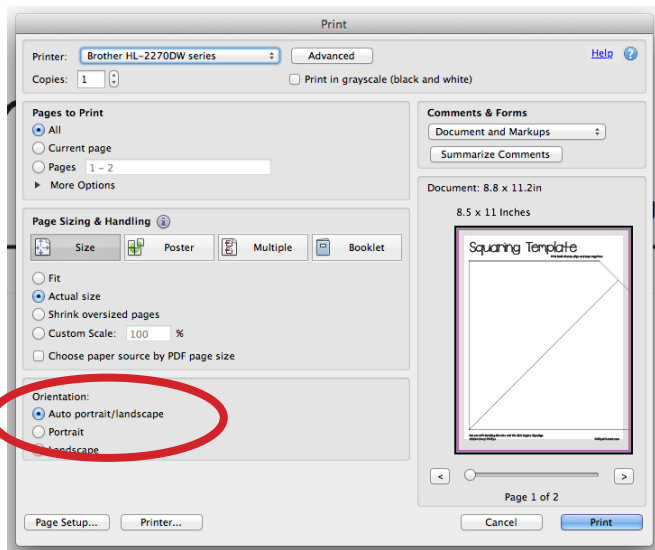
Print

Printer: Brother HL-2270DW series
Advanced
Help
Copies: 1
Print in grayscale (black and white)

Pages to Print
All
Current page
Pages 1 – 2
More Options

Comments & Forms
Document and Markups
Summarize Comments

Document: 8.8 x 11.2in
8.5 x 11 Inches

Squaring Template

Page Sizing & Handling
Size
Poster
Multiple
Booklet

Fit
Actual size
Shrink oversized pages
Custom Scale: 100 %
Choose paper source by PDF page size

Orientation:
Auto portrait/landscape
Portrait
Landscape

Page 1 of 2

Page Setup...
Printer...
Cancel
Print